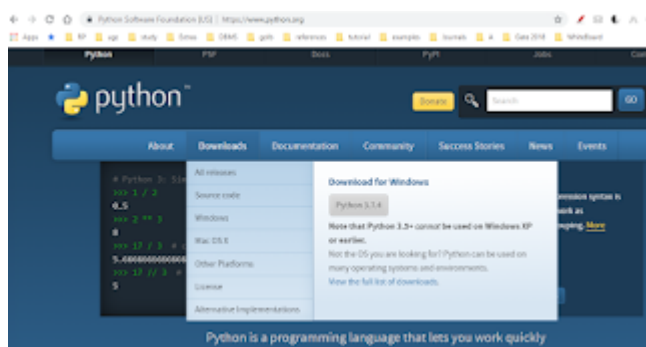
Python Software Foundation [US] | https://www.python.org

Apps ★ RP age study Tutorials DBMS gate references tutorial examples Journals 4 Gate 2018 Whiteboard

Python PSF Docs PyPI Jobs Com

python™

Donate Search GO

About Downloads Documentation Community Success Stories News Events

# Python 3: Si
>>> 1 / 2
0.5
>>> 2 ** 3
8
>>> 17 / 3 #
5.666666666666
>>> 17 // 3 #
5

All releases
Source code
Windows
Mac OS X
Other Platforms
License
Alternative Implementations

Download for Windows

Python 3.7.4

Note that Python 3.5+ cannot be used on Windows XP or earlier.

Not the OS you are looking for? Python can be used on many operating systems and environments.

View the full list of downloads.

ression syntax is ork as uping. More

Python is a programming language that lets you work quickly